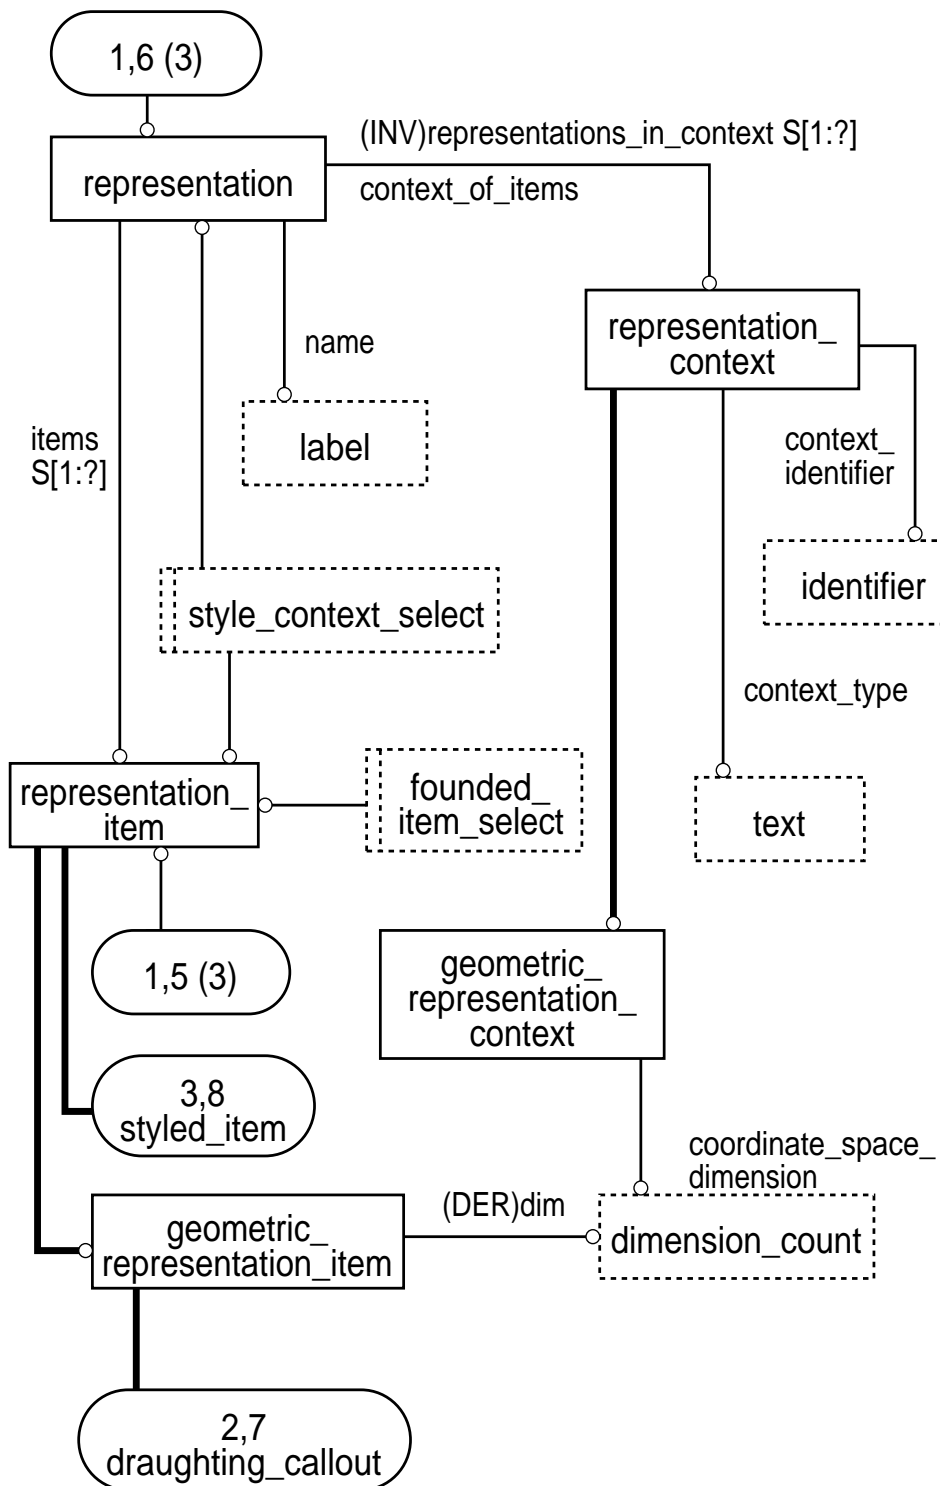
1,6 (3)

representation

(INV)representations_in_context S[1:?]

context_of_items

name

label

representation_context

context_identifier

identifier

items S[1:?]

style_context_select

context_type

representation_item

founded_item_select

text

1,5 (3)

geometric_representation_context

3,8 styled_item

coordinate_space_dimension

geometric_representation_item

(DER)dim

dimension_count

2,7 draughting_callout